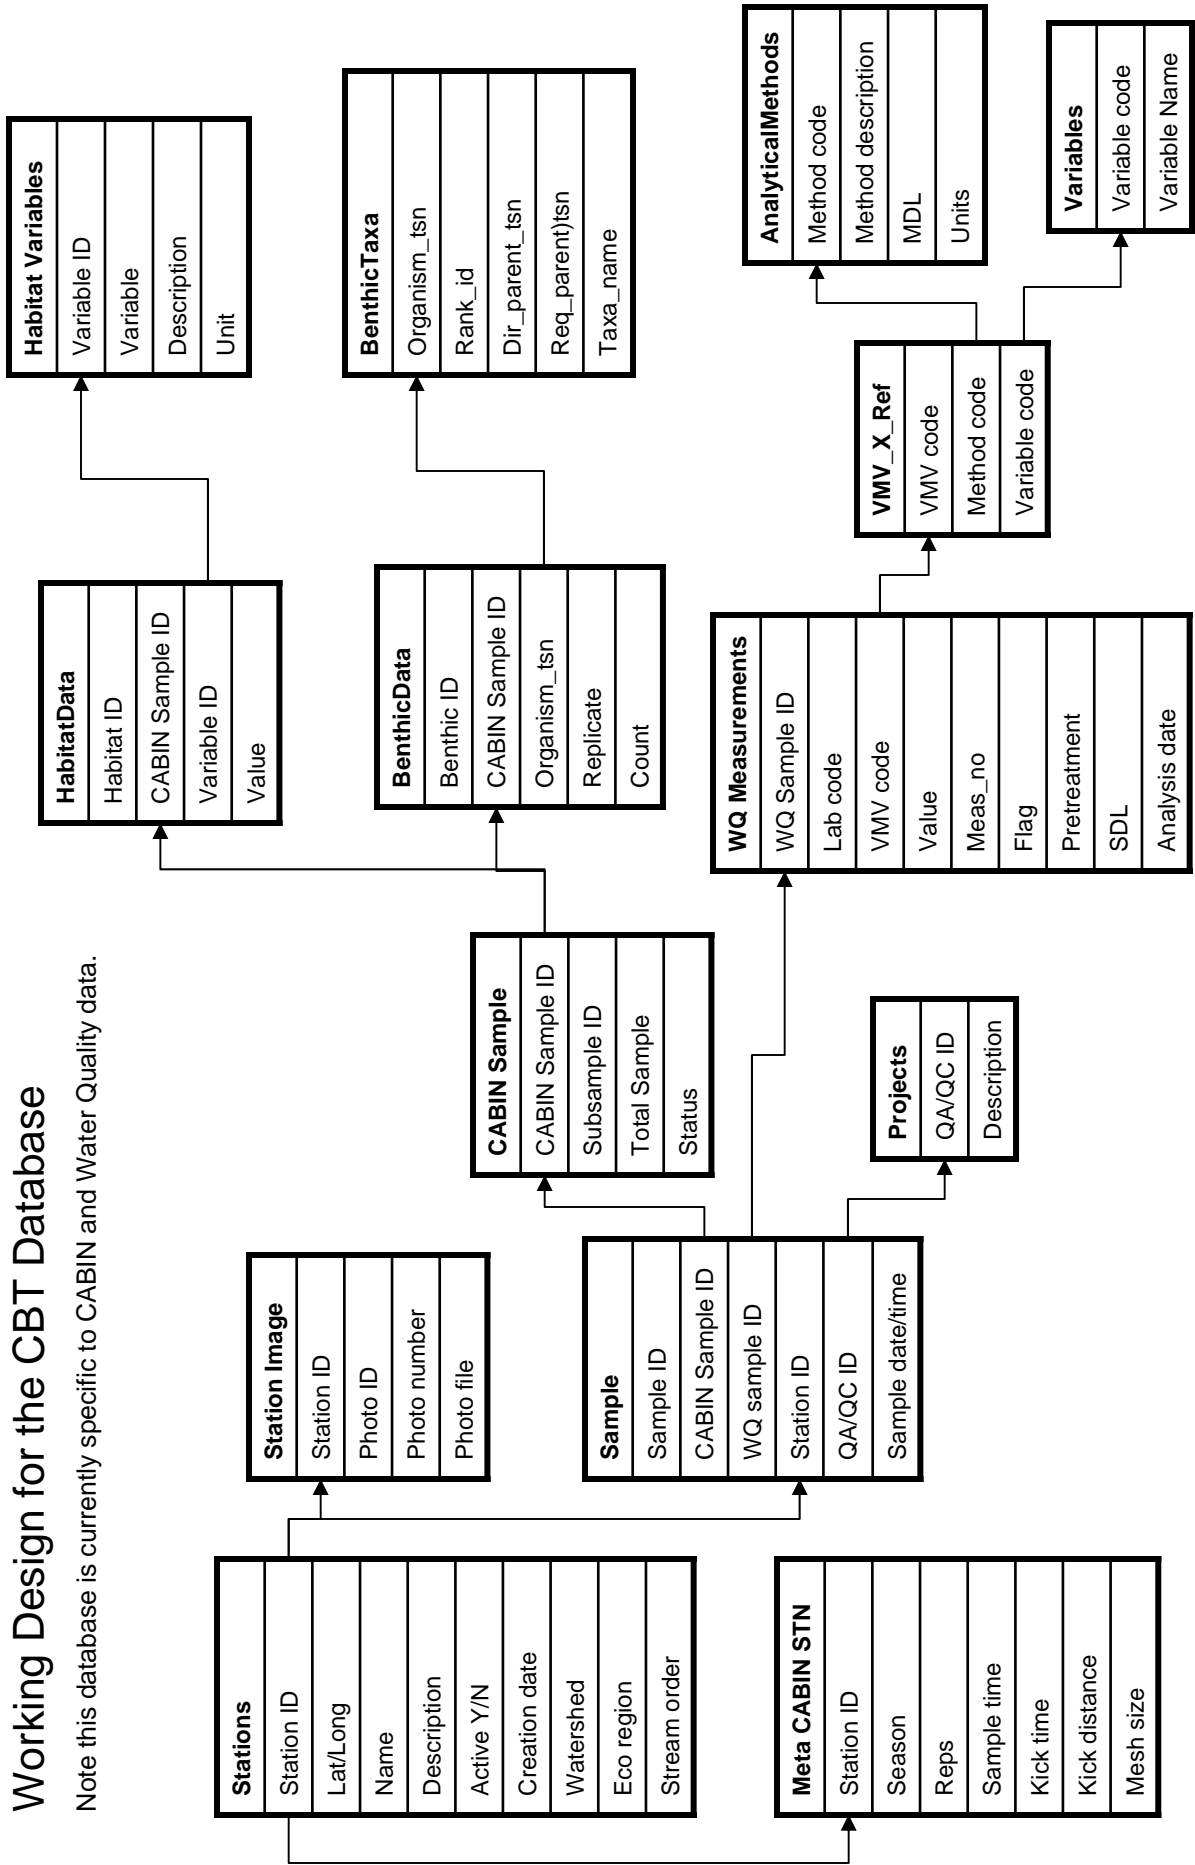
Working Design for the CBT Database

Note this database is currently specific to CABIN and Water Quality data.

Stations
Station ID
Lat/Long
Name
Description
Active Y/N
Creation date
Watershed
Eco region
Stream order

Meta CABIN STN
Station ID
Season
Reps
Sample time
Kick time
Kick distance
Mesh size

Station Image
Station ID
Photo ID
Photo number
Photo file

Sample
Sample ID
CABIN Sample ID
WQ sample ID
Station ID
QA/QC ID
Sample date/time

CABIN Sample
CABIN Sample ID
Subsample ID
Total Sample
Status

Projects
QA/QC ID
Description

HabitatData
Habitat ID
CABIN Sample ID
Variable ID
Value

Habitat Variables
Variable ID
Variable
Description
Unit

BenthicData
Benthic ID
CABIN Sample ID
Organism_tsn
Replicate
Count

BenthicTaxa
Organism_tsn
Rank_id
Dir_parent_tsn
Req_parent)tsn
Taxa_name

WQ Measurements
WQ Sample ID
Lab code
VMV code
Value
Meas_no
Flag
Pretreatment
SDL
Analysis date

VMV_X_Ref
VMV code
Method code
Variable code

AnalyticalMethods
Method code
Method description
MDL
Units

Variables
Variable code
Variable Name